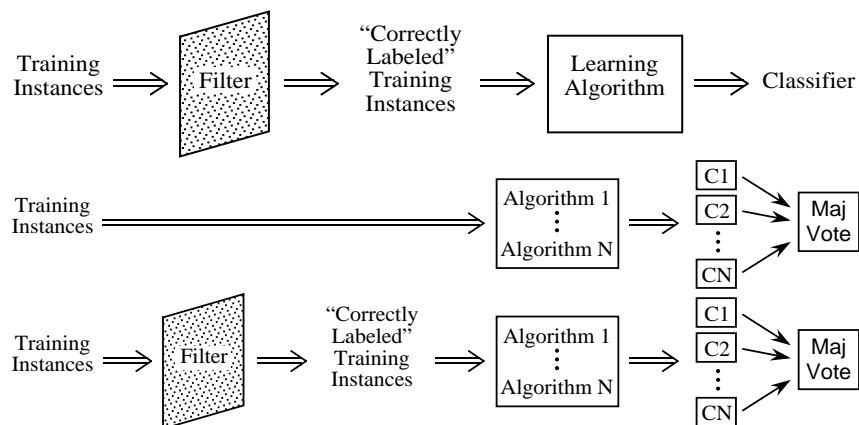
Training Instances

Filter

"Correctly Labeled" Training Instances

Learning Algorithm

Classifier

Training Instances

Algorithm 1
⋮
Algorithm N

C1
C2
⋮
CN

Maj Vote

Training Instances

Filter

"Correctly Labeled" Training Instances

Algorithm 1
⋮
Algorithm N

C1
C2
⋮
CN

Maj Vote